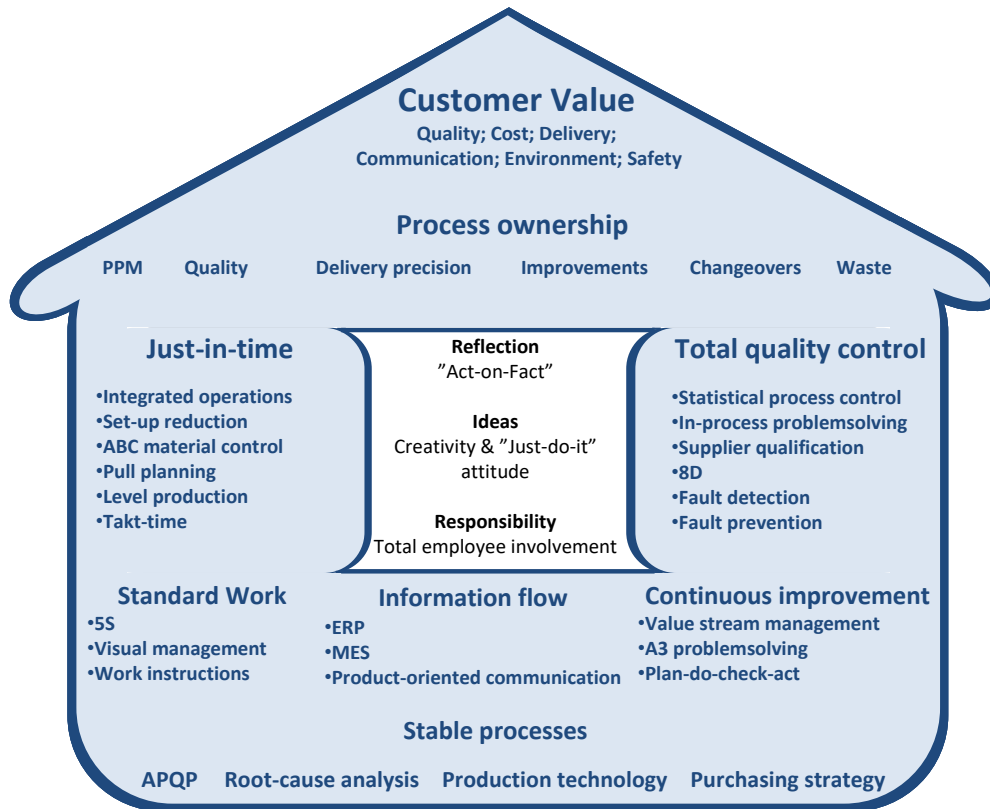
Customer Value
Quality; Cost; Delivery;
Communication; Environment; Safety

Process ownership
PPM Quality Delivery precision Improvements Changeovers Waste

Just-in-time
•Integrated operations
•Set-up reduction
•ABC material control
•Pull planning
•Level production
•Takt-time

Reflection
”Act-on-Fact”

Ideas
Creativity & ”Just-do-it” attitude

Responsibility
Total employee involvement

Total quality control
•Statistical process control
•In-process problemsolving
•Supplier qualification
•8D
•Fault detection
•Fault prevention

Standard Work
•5S
•Visual management
•Work instructions

Information flow
•ERP
•MES
•Product-oriented communication

Continuous improvement
•Value stream management
•A3 problemsolving
•Plan-do-check-act

Stable processes
APQP Root-cause analysis Production technology Purchasing strategy